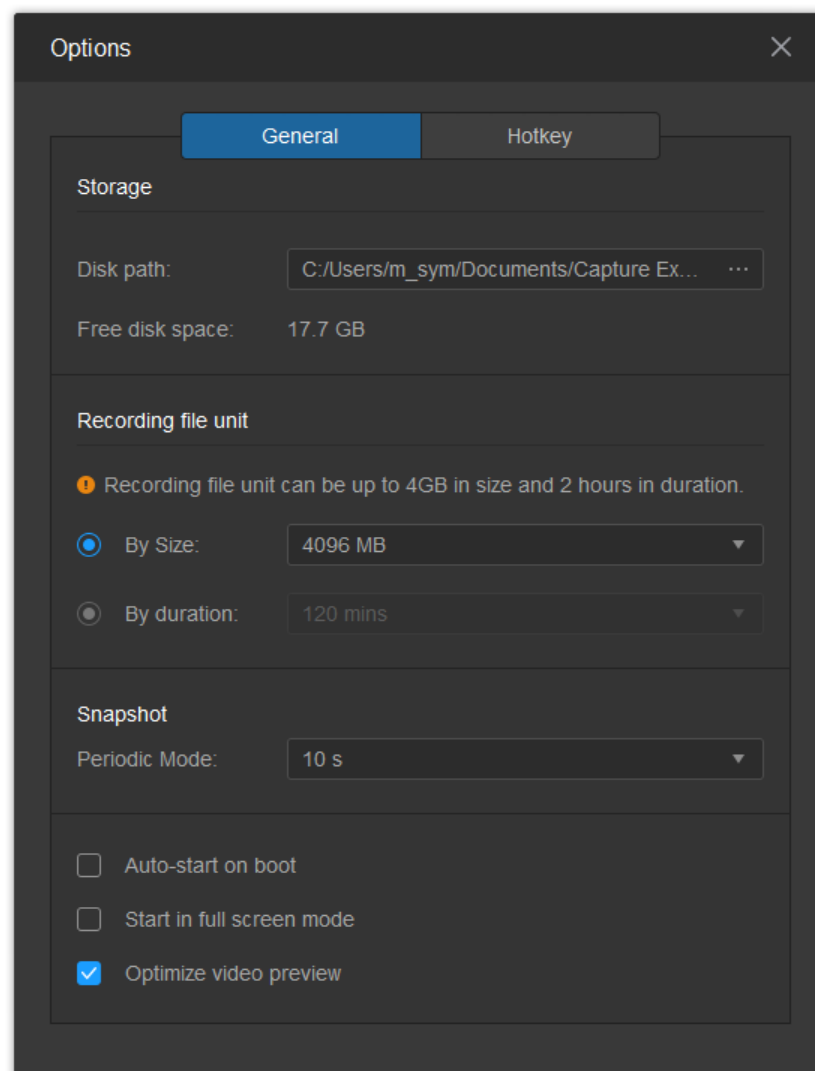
Options

General Hotkey

Storage

Disk path: C:/Users/m_sym/Documents/Capture Ex... ···

Free disk space: 17.7 GB

Recording file unit

Recording file unit can be up to 4GB in size and 2 hours in duration.

By Size: 4096 MB

By duration: 120 mins

Snapshot

Periodic Mode: 10 s

Auto-start on boot

Start in full screen mode

Optimize video preview